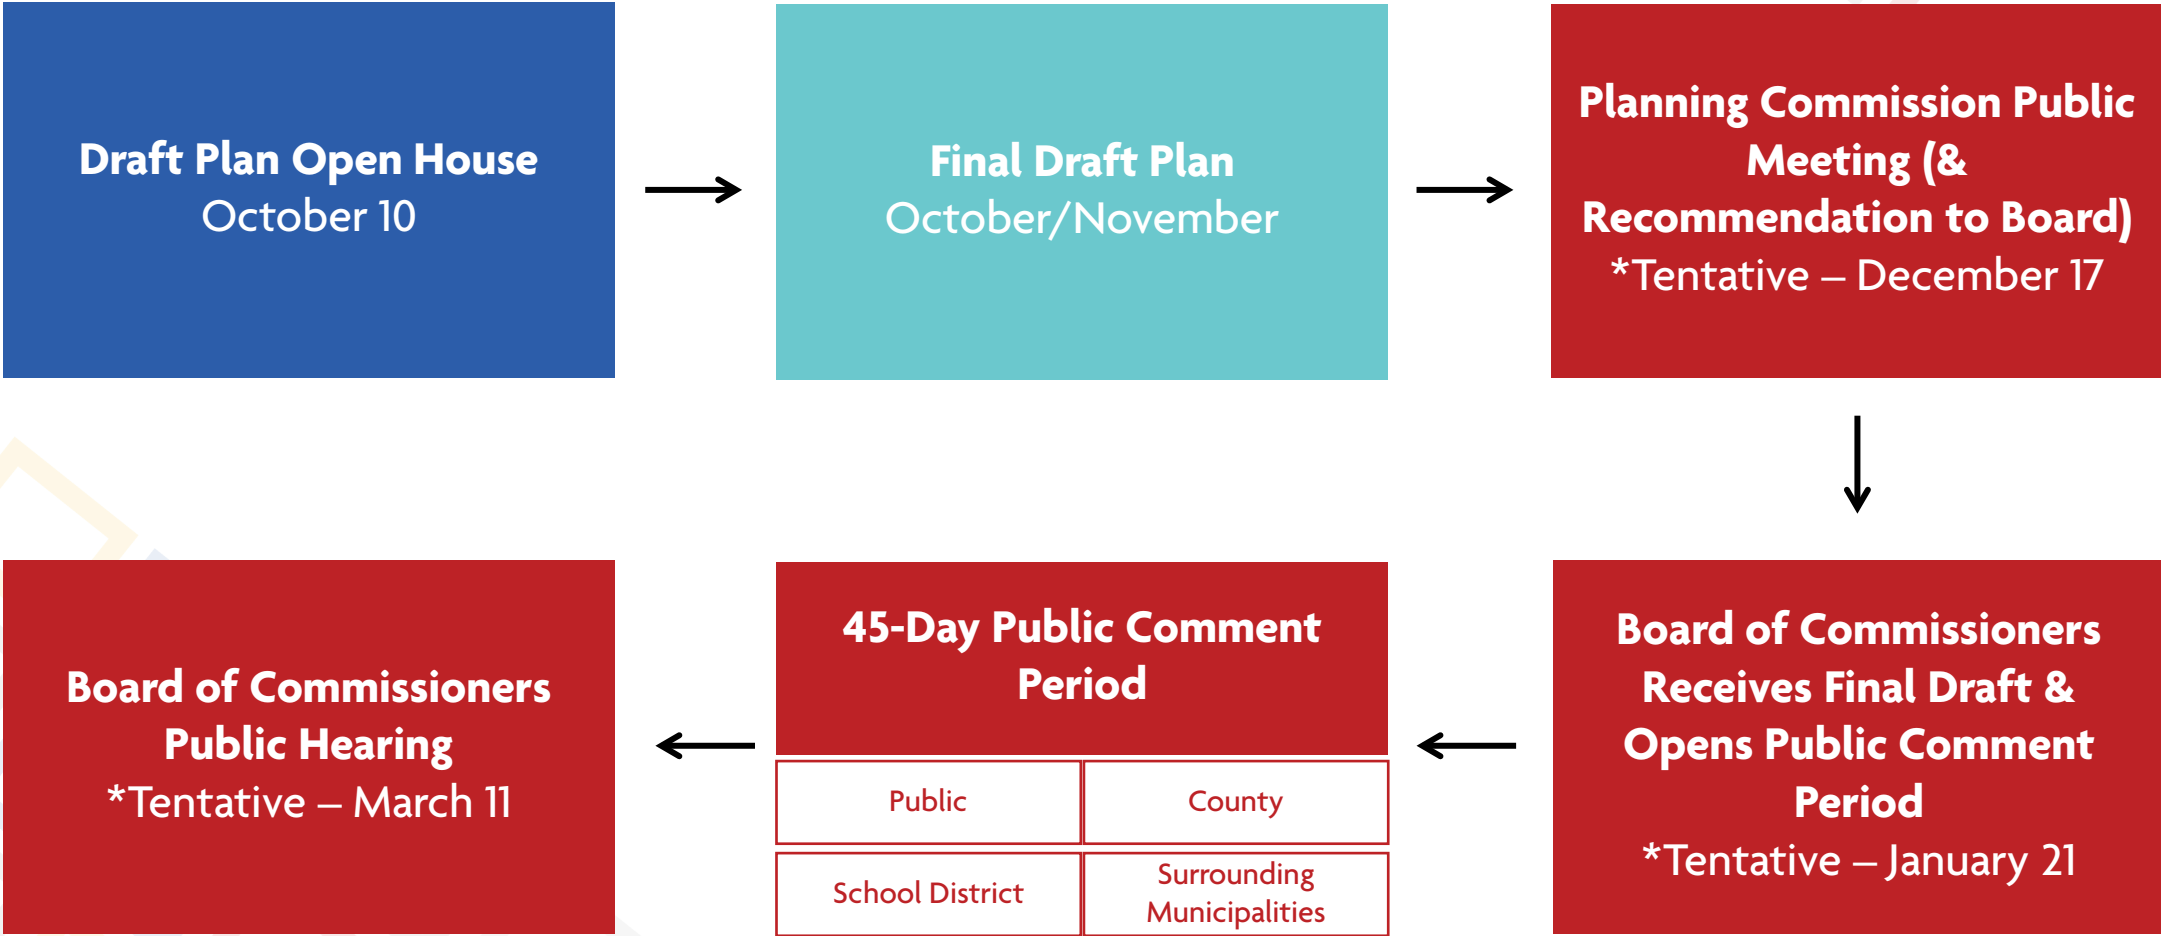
Draft Plan Open House
October 10

Final Draft Plan
October/November

Planning Commission Public Meeting (& Recommendation to Board)
*Tentative – December 17

Board of Commissioners Receives Final Draft & Opens Public Comment Period
*Tentative – January 21

45-Day Public Comment Period

| Public | County |
|---|---|
| School District | Surrounding Municipalities |

Board of Commissioners Public Hearing
*Tentative – March 11